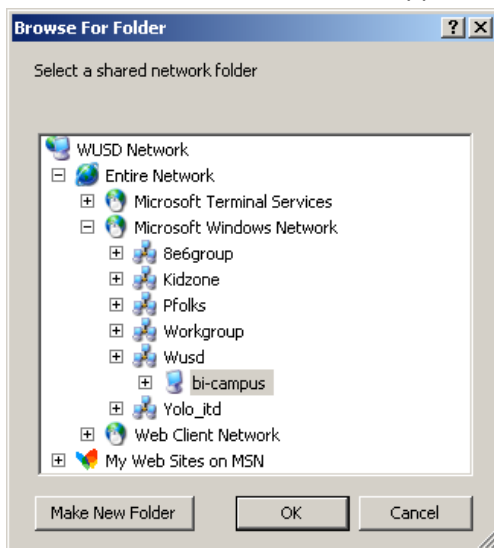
Browse For Folder ? X

Select a shared network folder

WUSD Network
Entire Network
Microsoft Terminal Services
Microsoft Windows Network
8e6group
Kidzone
Pfolks
Workgroup
Wusd
bi-campus
Yolo_itd
Web Client Network
My Web Sites on MSN

Make New Folder
OK
Cancel